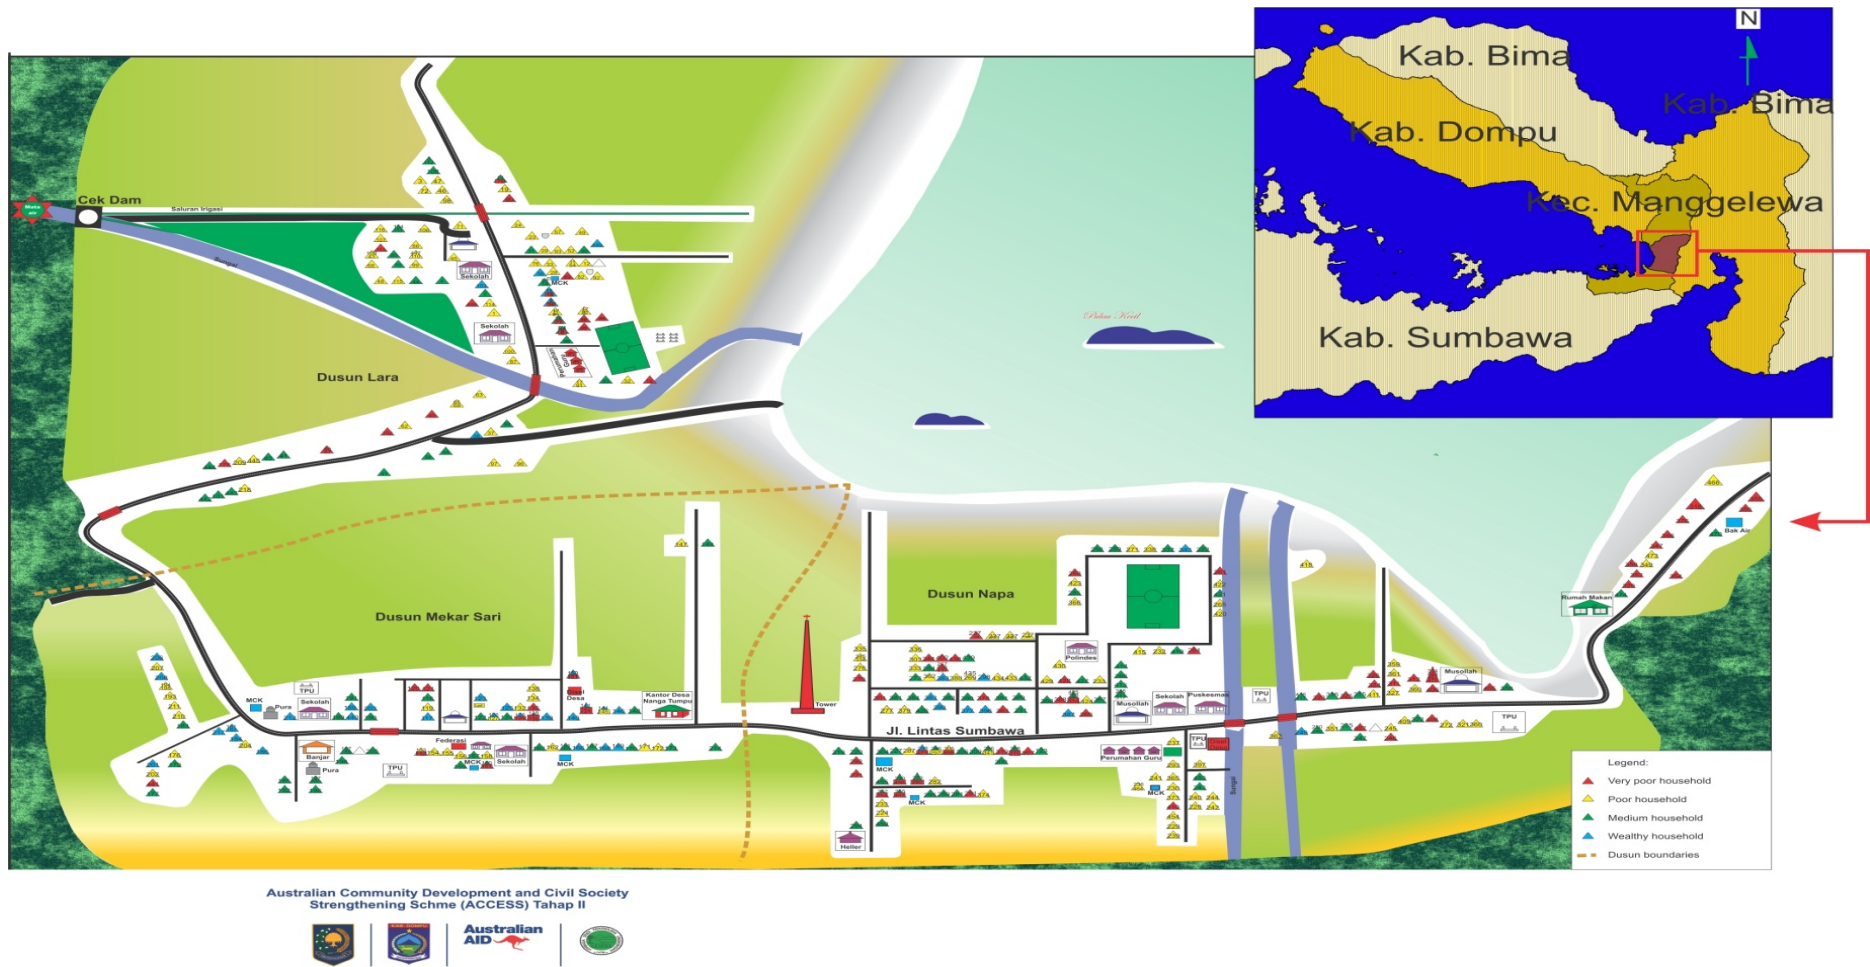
N

Kab. Bima

Kab. Bima

Kab. Dompu

Kec. Manggelewa

Kab. Sumbawa

Cek Dam

Saluran Irigasi

Sungai

Sekolah

Sekolah

Sekolah

MCK

Dusun Lara

Pulau Kecil

Dusun Mekar Sari

Dusun Napa

Tower

Jl. Lintas Sumbawa

Rumah Makan

Bak Air

MCK

Pura

TPU

Sekolah

Banjar

Pura

TPU

Federasi

MCK

Sekolah

MCK

Desa

Kantor Desa Nanga Tumpu

Polindes

Musollah

Sekolah

Puskesmas

TPU

Musollah

TPU

Perumahan Guru

TPU

MCK

MCK

MCK

Heller

Sungai

Legend:
Very poor household
Poor household
Medium household
Wealthy household
Dusun boundaries

Australian Community Development and Civil Society Strengthening Schme (ACCESS) Tahap II

Australian AID